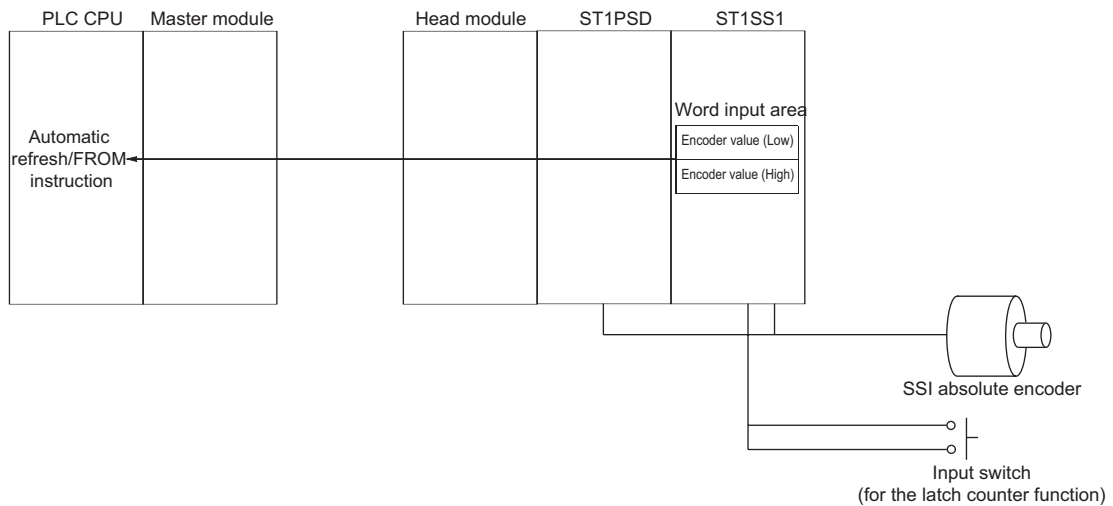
PLC CPU
Master module
Head module
ST1PSD
ST1SS1
Automatic refresh/FROM instruction
Word input area
Encoder value (Low)
Encoder value (High)
SSI absolute encoder
Input switch
(for the latch counter function)